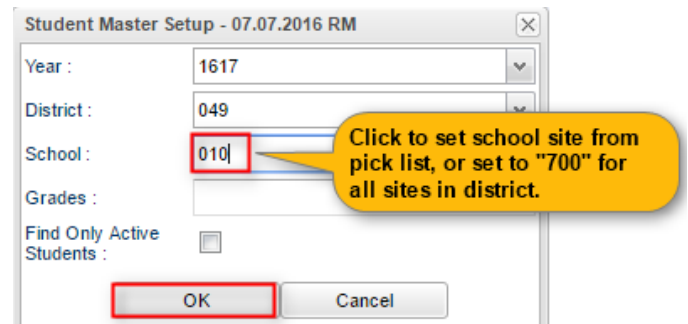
Student Master Setup - 07.07.2016 RM

Year : 1617

District : 049

School : 010

Grades :

Find Only Active Students :

Click to set school site from pick list, or set to "700" for all sites in district.

OK

Cancel